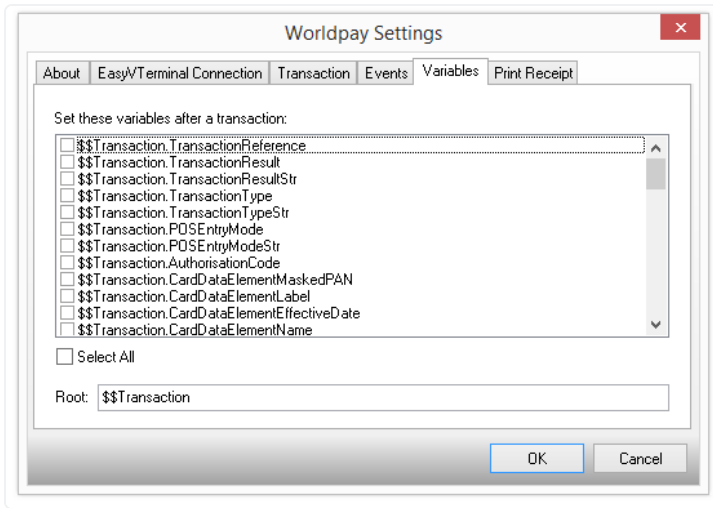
Worldpay Settings

About | EasyVTerminal Connection | Transaction | Events | Variables | Print Receipt

Set these variables after a transaction:

$$Transaction.TransactionReference
$$Transaction.TransactionResult
$$Transaction.TransactionResultStr
$$Transaction.TransactionType
$$Transaction.TransactionTypeStr
$$Transaction.POSEntryMode
$$Transaction.POSEntryModeStr
$$Transaction.AuthorisationCode
$$Transaction.CardDataElementMaskedPAN
$$Transaction.CardDataElementLabel
$$Transaction.CardDataElementEffectiveDate
$$Transaction.CardDataElementName

Select All

Root: $$Transaction

OK
Cancel